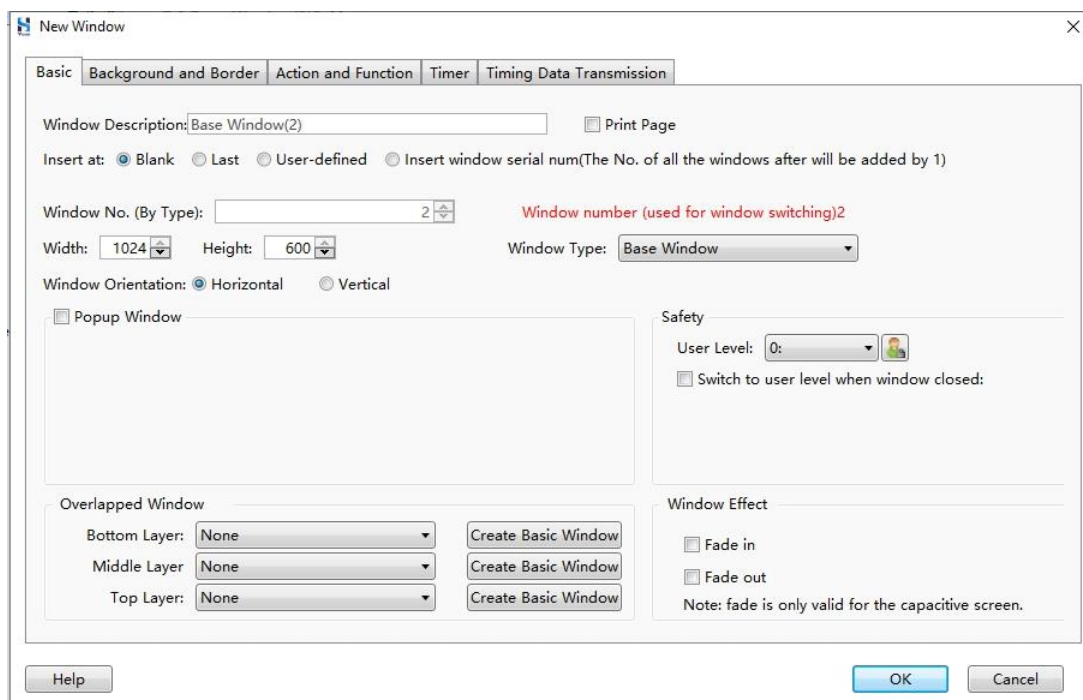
New Window

Basic | Background and Border | Action and Function | Timer | Timing Data Transmission

Window Description: Base Window(2)

Print Page

Insert at: Blank Last User-defined Insert window serial num(The No. of all the windows after will be added by 1)

Window No. (By Type): 2

Window number (used for window switching)2

Width: 1024 Height: 600

Window Type: Base Window

Window Orientation: Horizontal Vertical

Popup Window

Safety

User Level: 0:

Switch to user level when window closed:

Overlapped Window

Bottom Layer: None Create Basic Window

Middle Layer None Create Basic Window

Top Layer: None Create Basic Window

Window Effect

Fade in

Fade out

Note: fade is only valid for the capacitive screen.

Help

OK Cancel